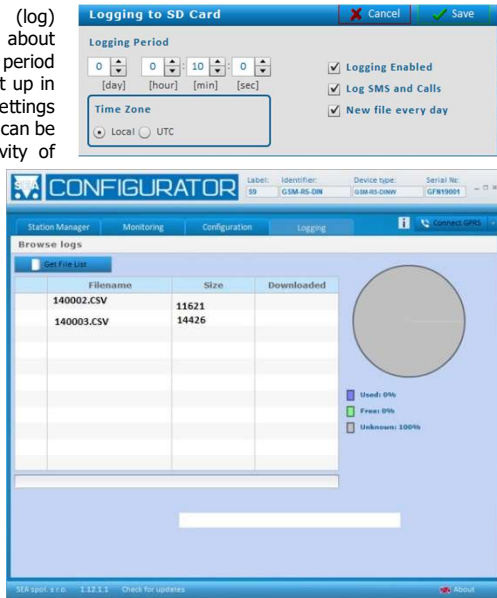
(log)
about
period
t up in
ettings
can be
vity of

Logging to SD Card
Cancel
Save
Logging Period
0 : 0 : 10 : 0
[day] [hour] [min] [sec]
Logging Enabled
Log SMS and Calls
New file every day
Time Zone
Local UTC

SEA CONFIGURATOR
Label: S9
Identifier: GSM-RS-DIN
Device type: GSM-RS-DINW
Serial No: GFN19001
Station Manager
Monitoring
Configuration
Logging
Connect GPRS
Browse logs
Get File List

| | Filename | Size | Downloaded |
|---|---|---|---|
| | 140002.CSV | 11621 | |
| | 140003.CSV | 14426 | |

Used: 0%
Free: 0%
Unknown: 100%

SEA spol. s r.o. 1.12.1.1 Check for updates
About